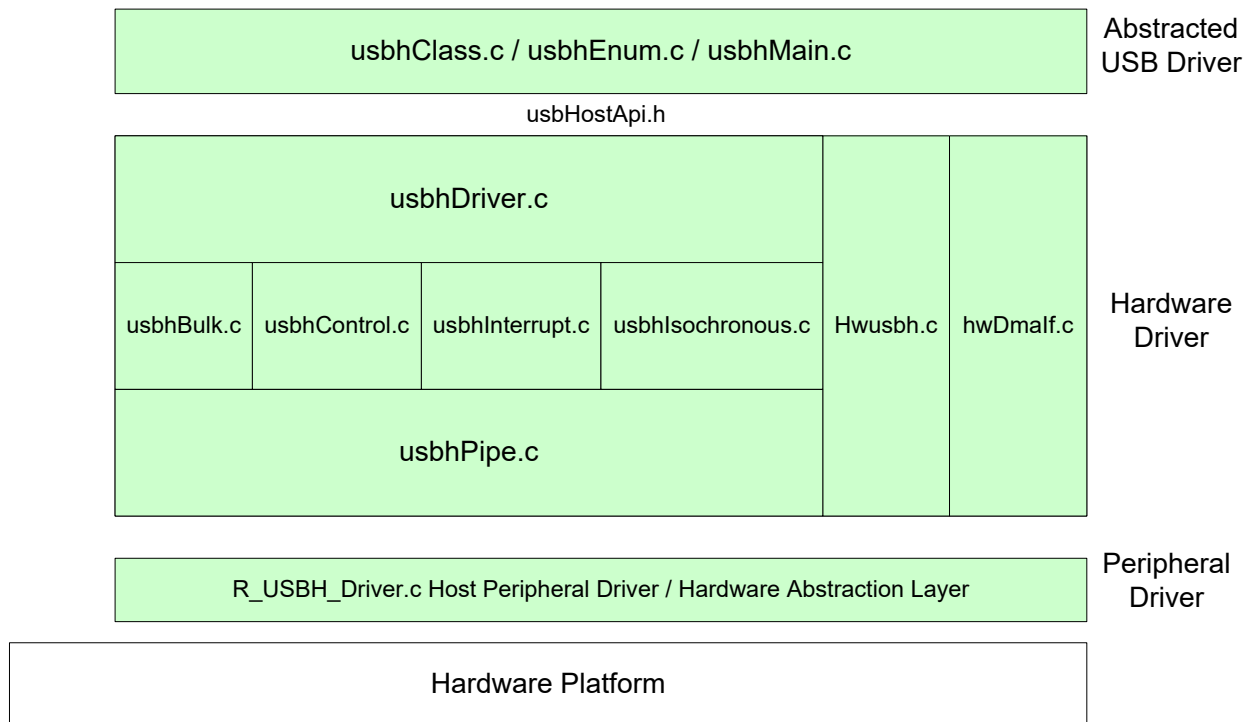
usbhClass.c / usbhEnum.c / usbhMain.c

Abstracted USB Driver

usbHostApi.h

usbhDriver.c

usbhBulk.c

usbhControl.c

usbhInterrupt.c

usbhIsochronous.c

Hwusbh.c

hwDmaIf.c

Hardware Driver

usbhPipe.c

R_USBH_Driver.c Host Peripheral Driver / Hardware Abstraction Layer

Peripheral Driver

Hardware Platform